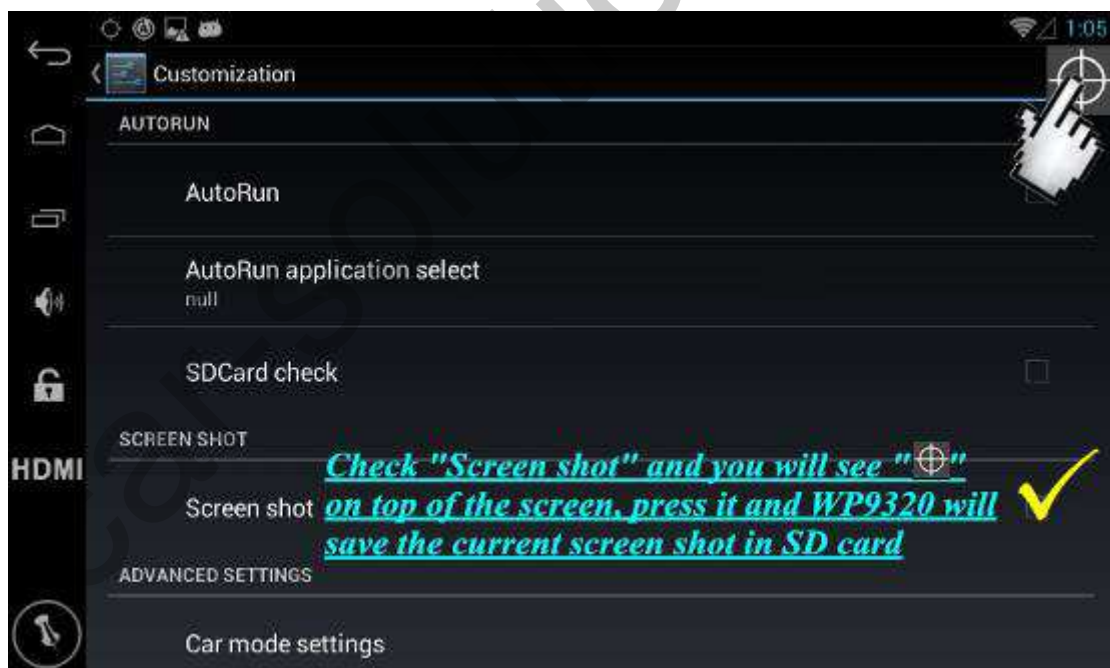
1:05

Customization

AUTORUN

AutoRun

AutoRun application select
null

SDCard check

SCREEN SHOT

Screen shot

Check "Screen shot" and you will see "⊕" on top of the screen, press it and WP9320 will save the current screen shot in SD card

ADVANCED SETTINGS

Car mode settings

HDMI